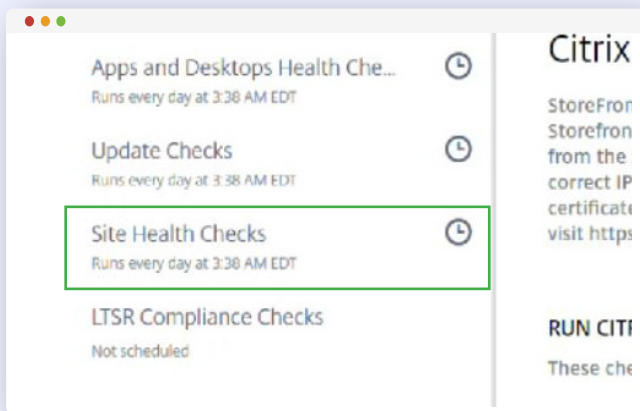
Apps and Desktops Health Che...
Runs every day at 3:38 AM EDT

Update Checks
Runs every day at 3:38 AM EDT

Site Health Checks
Runs every day at 3:38 AM EDT

LTSR Compliance Checks
Not scheduled

Citrix

StoreFron
Storefron
from the
correct IP
certificate
visit https

RUN CITR

These che